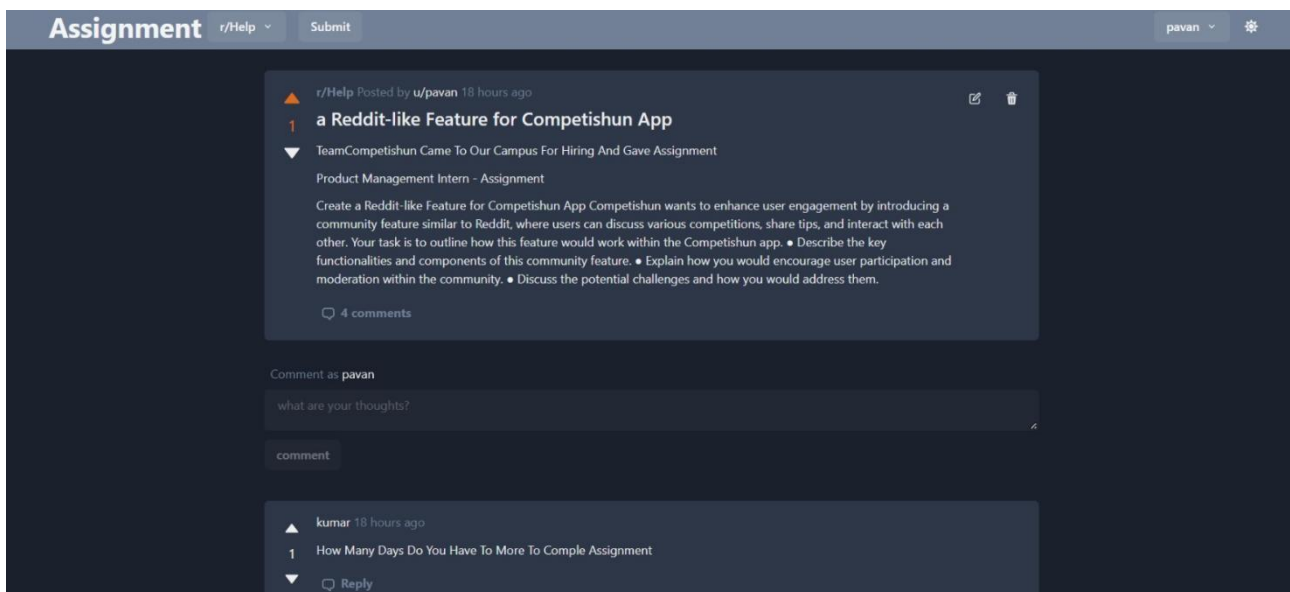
Assignment r/Help Submit pavan

1

r/Help Posted by u/pavan 18 hours ago

a Reddit-like Feature for Competishun App

TeamCompetishun Came To Our Campus For Hiring And Gave Assignment

Product Management Intern - Assignment

Create a Reddit-like Feature for Competishun App Competishun wants to enhance user engagement by introducing a community feature similar to Reddit, where users can discuss various competitions, share tips, and interact with each other. Your task is to outline how this feature would work within the Competishun app. • Describe the key functionalities and components of this community feature. • Explain how you would encourage user participation and moderation within the community. • Discuss the potential challenges and how you would address them.

4 comments

Comment as pavan

what are your thoughts?

comment

1

kumar 18 hours ago

How Many Days Do You Have To More To Comple Assignment

Reply